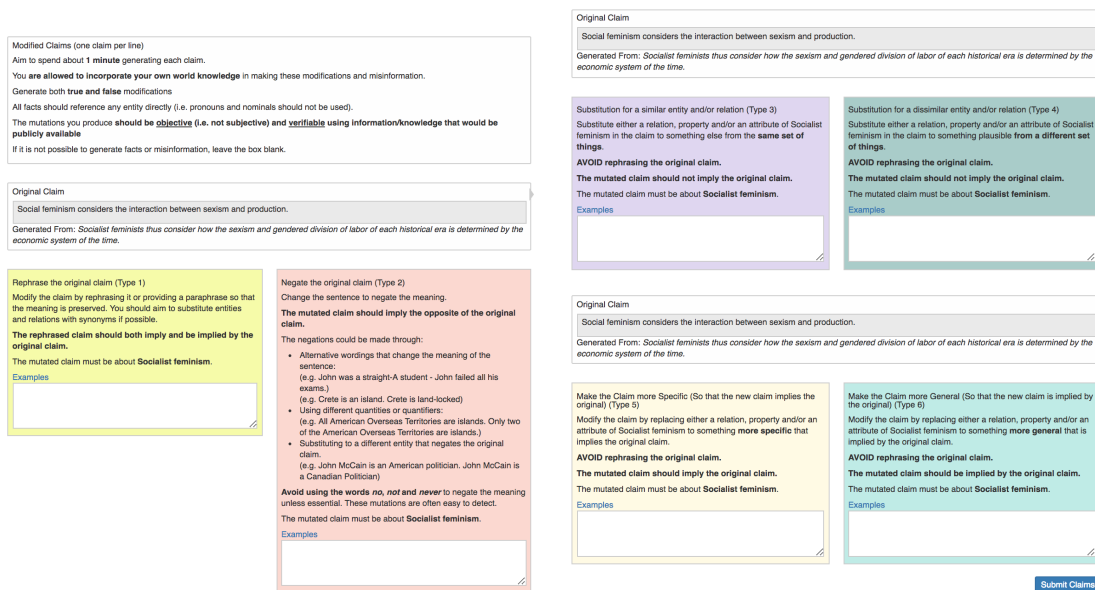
Modified Claims (one claim per line)

Aim to spend about **1 minute** generating each claim.

You **are allowed to incorporate your own world knowledge** in making these modifications and misinformation.

Generate both **true and false** modifications

All facts should reference any entity directly (i.e. pronouns and nominals should not be used).

The mutations you produce **should be objective (i.e. not subjective) and verifiable using information/knowledge that would be publicly available**

If it is not possible to generate facts or misinformation, leave the box blank.

Original Claim

Social feminism considers the interaction between sexism and production.

Generated From: *Socialist feminists thus consider how the sexism and gendered division of labor of each historical era is determined by the economic system of the time.*

Rephrase the original claim (Type 1)

Modify the claim by rephrasing it or providing a paraphrase so that the meaning is preserved. You should aim to substitute entities and relations with synonyms if possible.

**The rephrased claim should both imply and be implied by the original claim.**

The mutated claim must be about **Socialist feminism**.

Examples

Negate the original claim (Type 2)

Change the sentence to negate the meaning.

**The mutated claim should imply the opposite of the original claim.**

The negations could be made through:

- Alternative wordings that change the meaning of the sentence:
(e.g. John was a straight-A student - John failed all his exams.)
(e.g. Crete is an island. Crete is land-locked)
- Using different quantities or quantifiers:
(e.g. All American Overseas Territories are islands. Only two of the American Overseas Territories are islands.)
- Substituting to a different entity that negates the original claim.
(e.g. John McCain is an American politician. John McCain is a Canadian Politician)

**Avoid using the words *no, not* and *never* to negate the meaning** unless essential. These mutations are often easy to detect.

The mutated claim must be about **Socialist feminism**.

Examples

Original Claim

Social feminism considers the interaction between sexism and production.

Generated From: *Socialist feminists thus consider how the sexism and gendered division of labor of each historical era is determined by the economic system of the time.*

Substitution for a similar entity and/or relation (Type 3)

Substitute either a relation, property and/or an attribute of Socialist feminism in the claim to something else from the **same set of things**.

**AVOID rephrasing the original claim.**

**The mutated claim should not imply the original claim.**

The mutated claim must be about **Socialist feminism**.

Examples

Substitution for a dissimilar entity and/or relation (Type 4)

Substitute either a relation, property and/or an attribute of Socialist feminism in the claim to something plausible **from a different set of things**.

**AVOID rephrasing the original claim.**

**The mutated claim should not imply the original claim.**

The mutated claim must be about **Socialist feminism**.

Examples

Original Claim

Social feminism considers the interaction between sexism and production.

Generated From: *Socialist feminists thus consider how the sexism and gendered division of labor of each historical era is determined by the economic system of the time.*

Make the Claim more Specific (So that the new claim implies the original) (Type 5)

Modify the claim by replacing either a relation, property and/or an attribute of Socialist feminism to something **more specific** that implies the original claim.

**AVOID rephrasing the original claim.**

**The mutated claim should imply the original claim.**

The mutated claim must be about **Socialist feminism**.

Examples

Make the Claim more General (So that the new claim is implied by the original) (Type 6)

Modify the claim by replacing either a relation, property and/or an attribute of Socialist feminism to something **more general** that is implied by the original claim.

**AVOID rephrasing the original claim.**

**The mutated claim should be implied by the original claim.**

The mutated claim must be about **Socialist feminism**.

Examples

Submit Claims